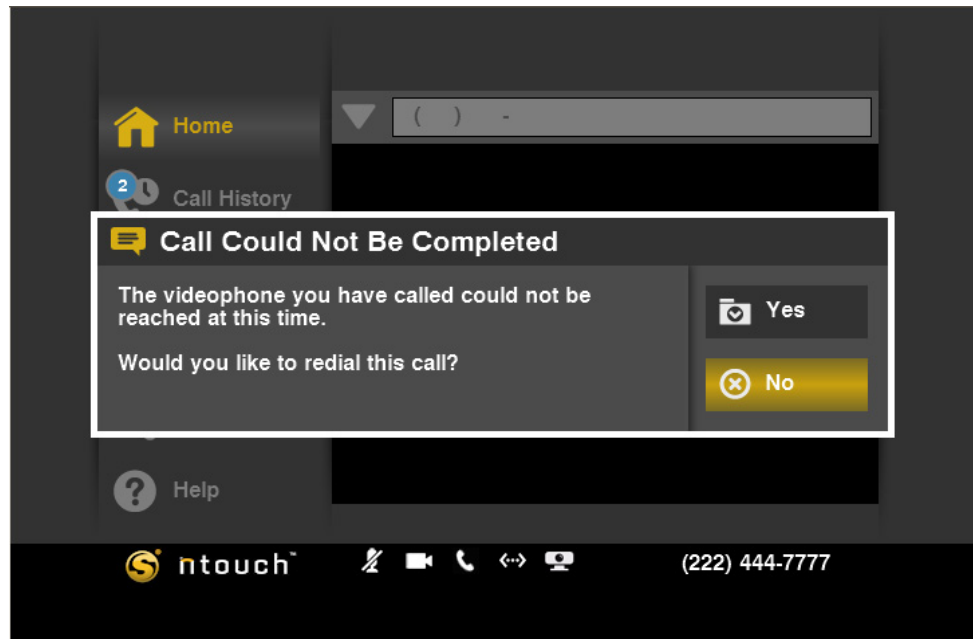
Home

( ) -

2

Call History

Call Could Not Be Completed

The videophone you have called could not be reached at this time.

Would you like to redial this call?

Yes

No

Help

ntouch™

(222) 444-7777